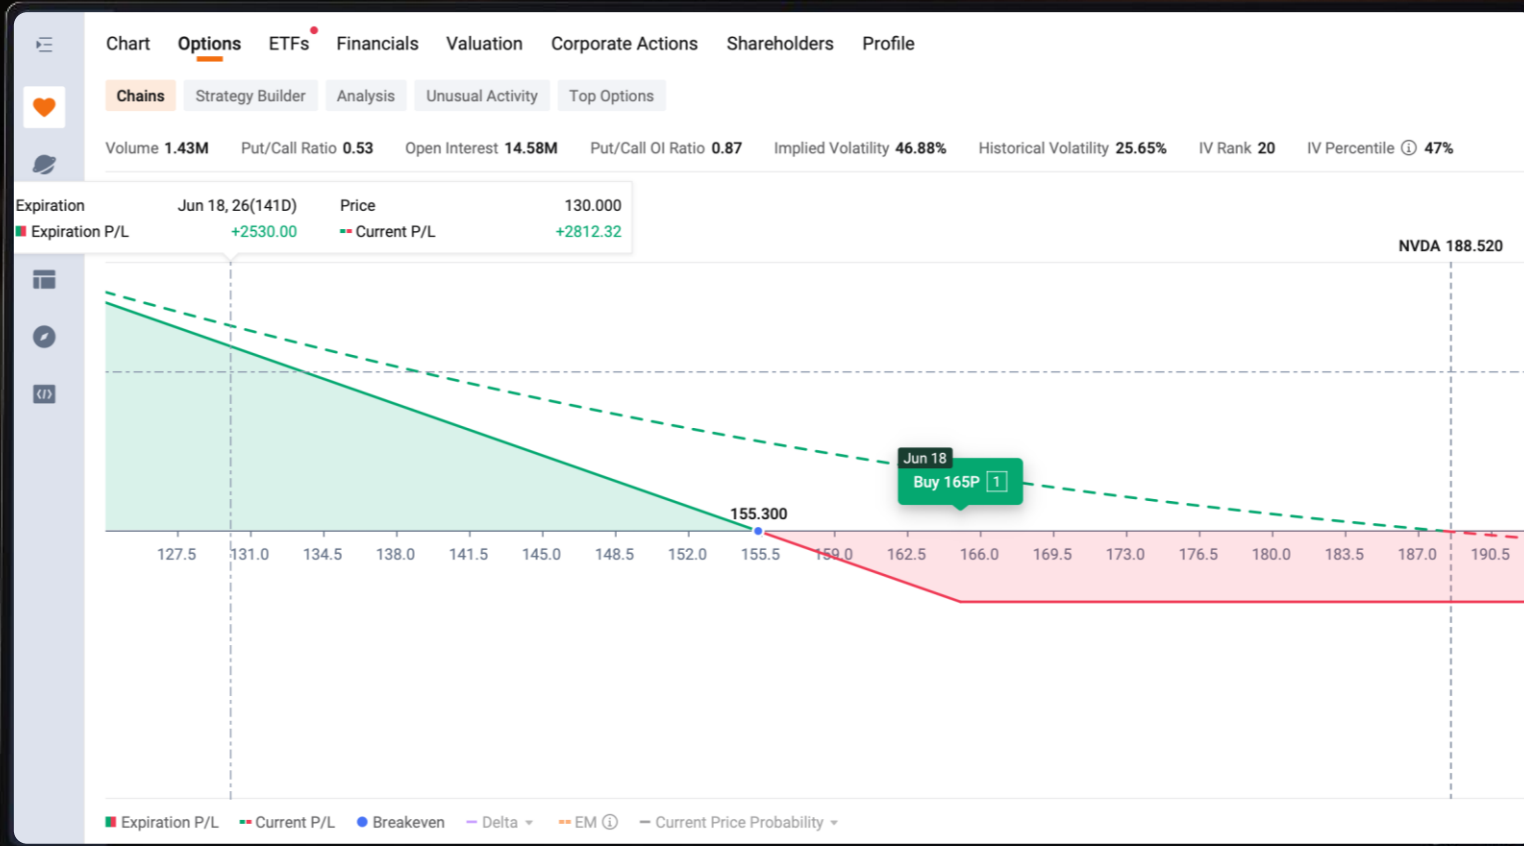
Chart Options ETFs Financials Valuation Corporate Actions Shareholders Profile

Chains Strategy Builder Analysis Unusual Activity Top Options

Volume 1.43M Put/Call Ratio 0.53 Open Interest 14.58M Put/Call OI Ratio 0.87 Implied Volatility 46.88% Historical Volatility 25.65% IV Rank 20 IV Percentile 47%

| Expiration | Jun 18, 26(141D) | Price | 130.000 |
|---|---|---|---|
| Expiration P/L | +2530.00 | Current P/L | +2812.32 |

NVDA 188.520

Jun 18
Buy 165P 1

155.300

127.5 131.0 134.5 138.0 141.5 145.0 148.5 152.0 155.5 159.0 162.5 166.0 169.5 173.0 176.5 180.0 183.5 187.0 190.5

Expiration P/L Current P/L Breakeven Delta EM Current Price Probability